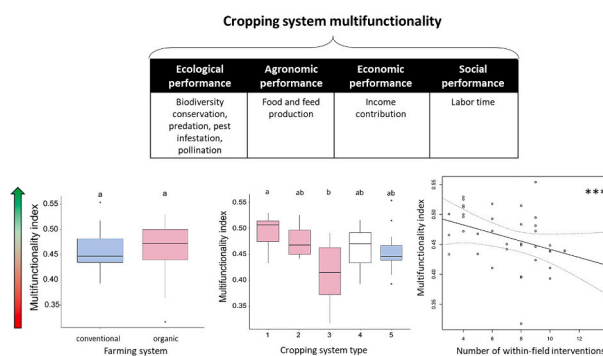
Cropping system multifunctionality

| Ecological performance | Agronomic performance | Economic performance | Social performance |
|---|---|---|---|
| Biodiversity conservation, predation, pest infestation, pollination | Food and feed production | Income contribution | Labor time |

Multifunctionality index

a a

0.55
0.50
0.45
0.40
0.35

conventional organic
Farming system

a ab b ab ab

Multifunctionality index
0.55
0.50
0.45
0.40
0.35
0.30

1 2 3 4 5
Cropping system type

***

Multifunctionality index
0.55
0.50
0.45
0.40
0.35

4 6 8 10 12
Number of within-field interventions